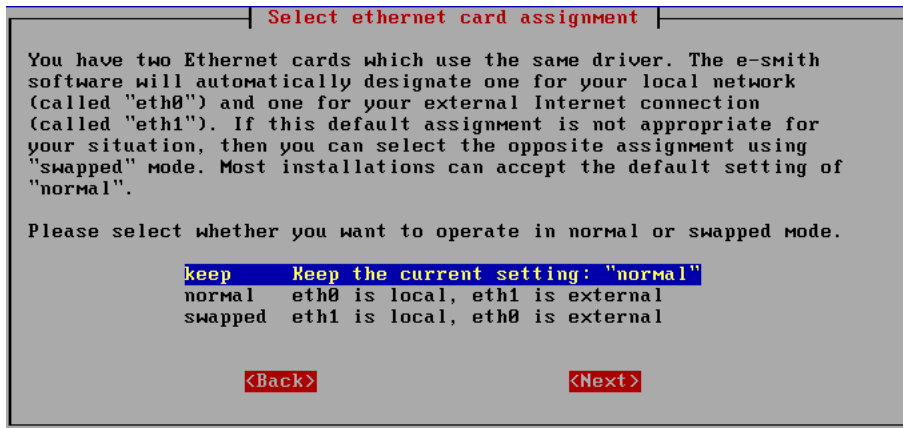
Select ethernet card assignment

You have two Ethernet cards which use the same driver. The e-smith software will automatically designate one for your local network (called "eth0") and one for your external Internet connection (called "eth1"). If this default assignment is not appropriate for your situation, then you can select the opposite assignment using "swapped" mode. Most installations can accept the default setting of "normal".

Please select whether you want to operate in normal or swapped mode.

keep Keep the current setting: "normal"
normal eth0 is local, eth1 is external
swapped eth1 is local, eth0 is external

<Back> <Next>